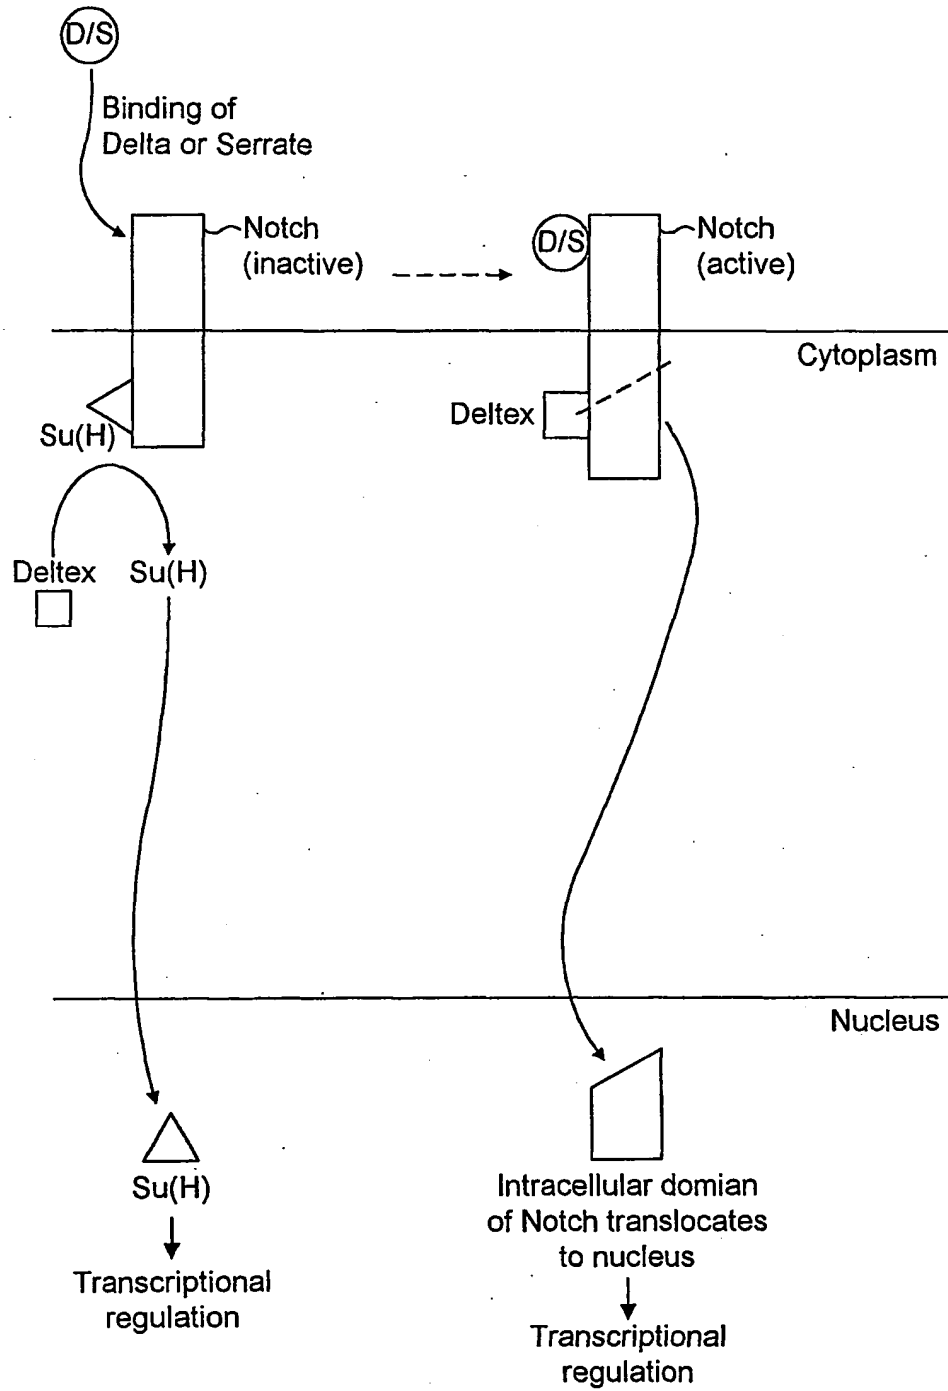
D/S

Binding of Delta or Serrate

Notch (inactive)

D/S

Notch (active)

Cytoplasm

Su(H)

Deltex

Deltex

Su(H)

Nucleus

Su(H)

Transcriptional regulation

Intracellular domian of Notch translocates to nucleus

Transcriptional regulation